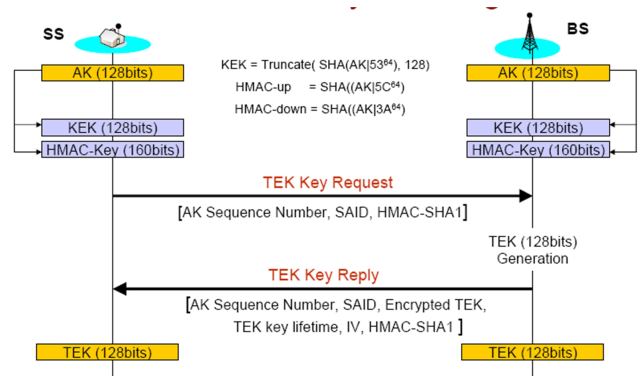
SS

BS

AK (128bits)

KEK = Truncate( SHA(AK|53$^{64}$), 128)

HMAC-up = SHA((AK|5C$^{64}$)

HMAC-down = SHA((AK|3A$^{64}$)

AK (128bits)

KEK (128bits)

HMAC-Key (160bits)

KEK (128bits)

HMAC-Key (160bits)

TEK Key Request

[AK Sequence Number, SAID, HMAC-SHA1]

TEK (128bits) Generation

TEK Key Reply

[AK Sequence Number, SAID, Encrypted TEK, TEK key lifetime, IV, HMAC-SHA1 ]

TEK (128bits)

TEK (128bits)